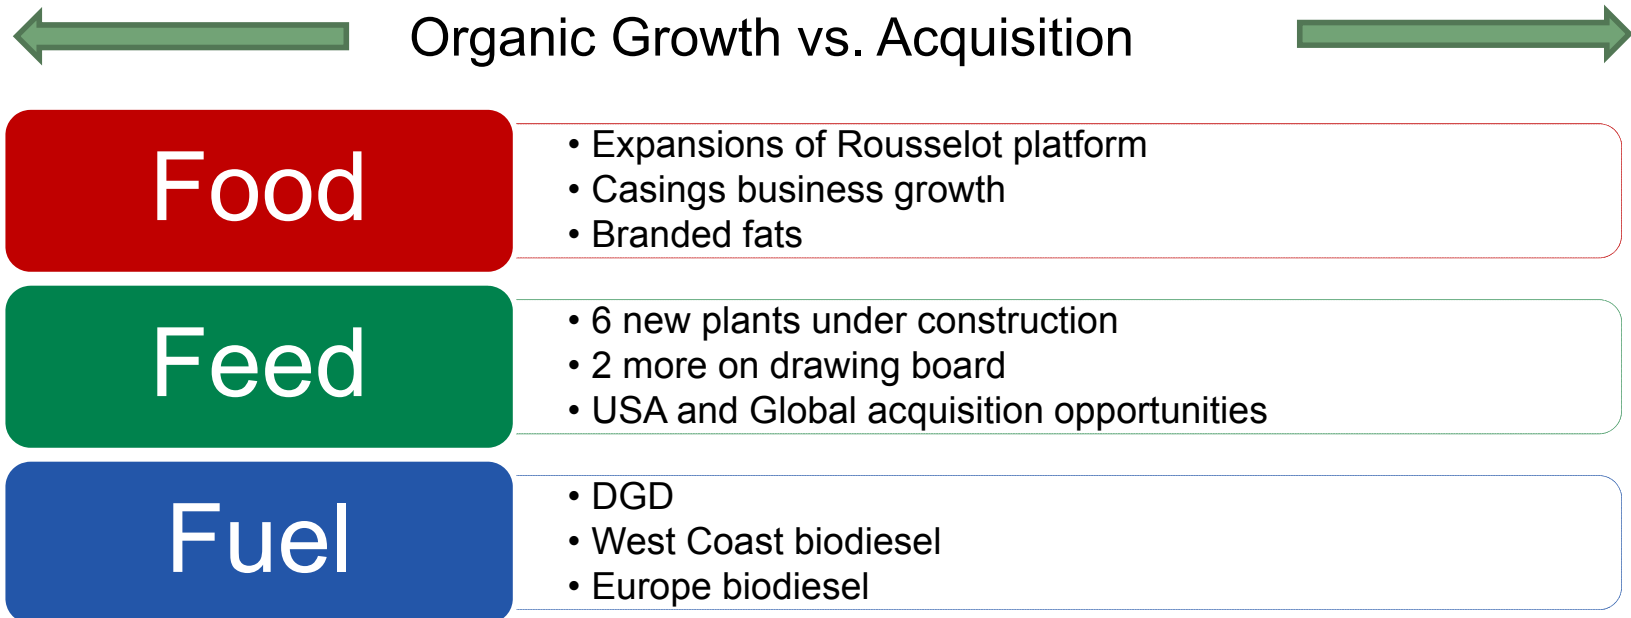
Organic Growth vs. Acquisition

Food

- Expansions of Rousselot platform
- Casings business growth
- Branded fats

Feed

- 6 new plants under construction
- 2 more on drawing board
- USA and Global acquisition opportunities

Fuel

- DGD
- West Coast biodiesel
- Europe biodiesel